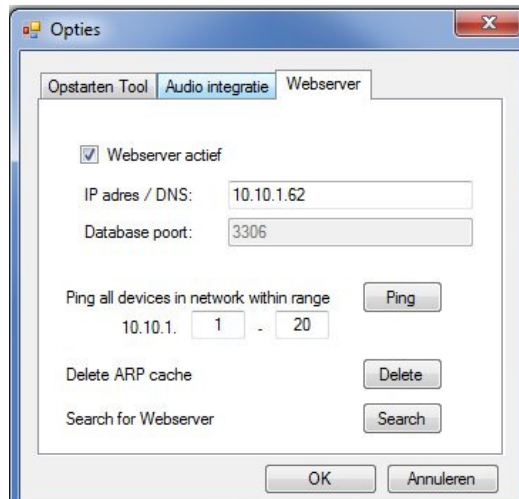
Opties

Opstarten Tool | Audio integratie | Webserver

Webserver actief

IP adres / DNS: 10.10.1.62

Database poort: 3306

Ping all devices in network within range
10.10.1. 1 - 20
Ping

Delete ARP cache
Delete

Search for Webserver
Search

OK
Annuleren